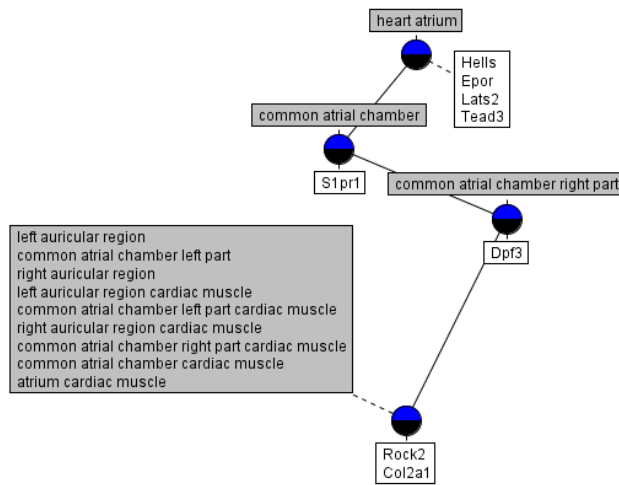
heart atrium

Hells
Epor
Lats2
Tead3

common atrial chamber

S1pr1

common atrial chamber right part

Dpf3

left auricular region
common atrial chamber left part
right auricular region
left auricular region cardiac muscle
common atrial chamber left part cardiac muscle
right auricular region cardiac muscle
common atrial chamber right part cardiac muscle
common atrial chamber cardiac muscle
atrium cardiac muscle

Rock2
Col2a1